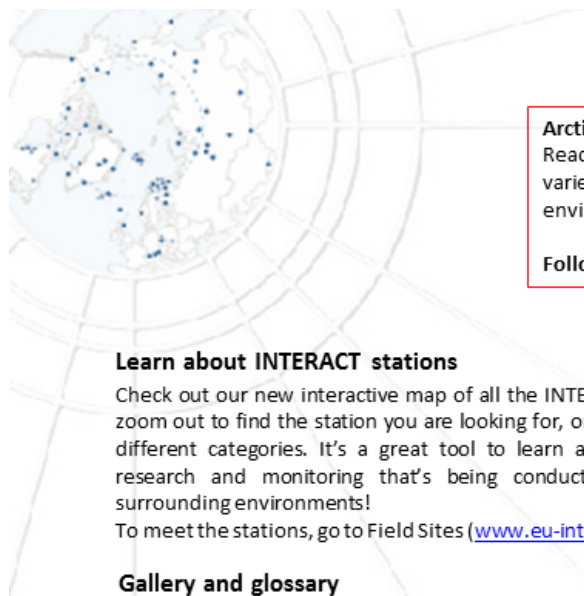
Arcti
Read
varie
envi

Follo

Learn about INTERACT stations

Check out our new interactive map of all the INTE zoom out to find the station you are looking for, o different categories. It's a great tool to learn a research and monitoring that's being conduct surrounding environments!
To meet the stations, go to Field Sites (www.eu-int

Gallery and glossary